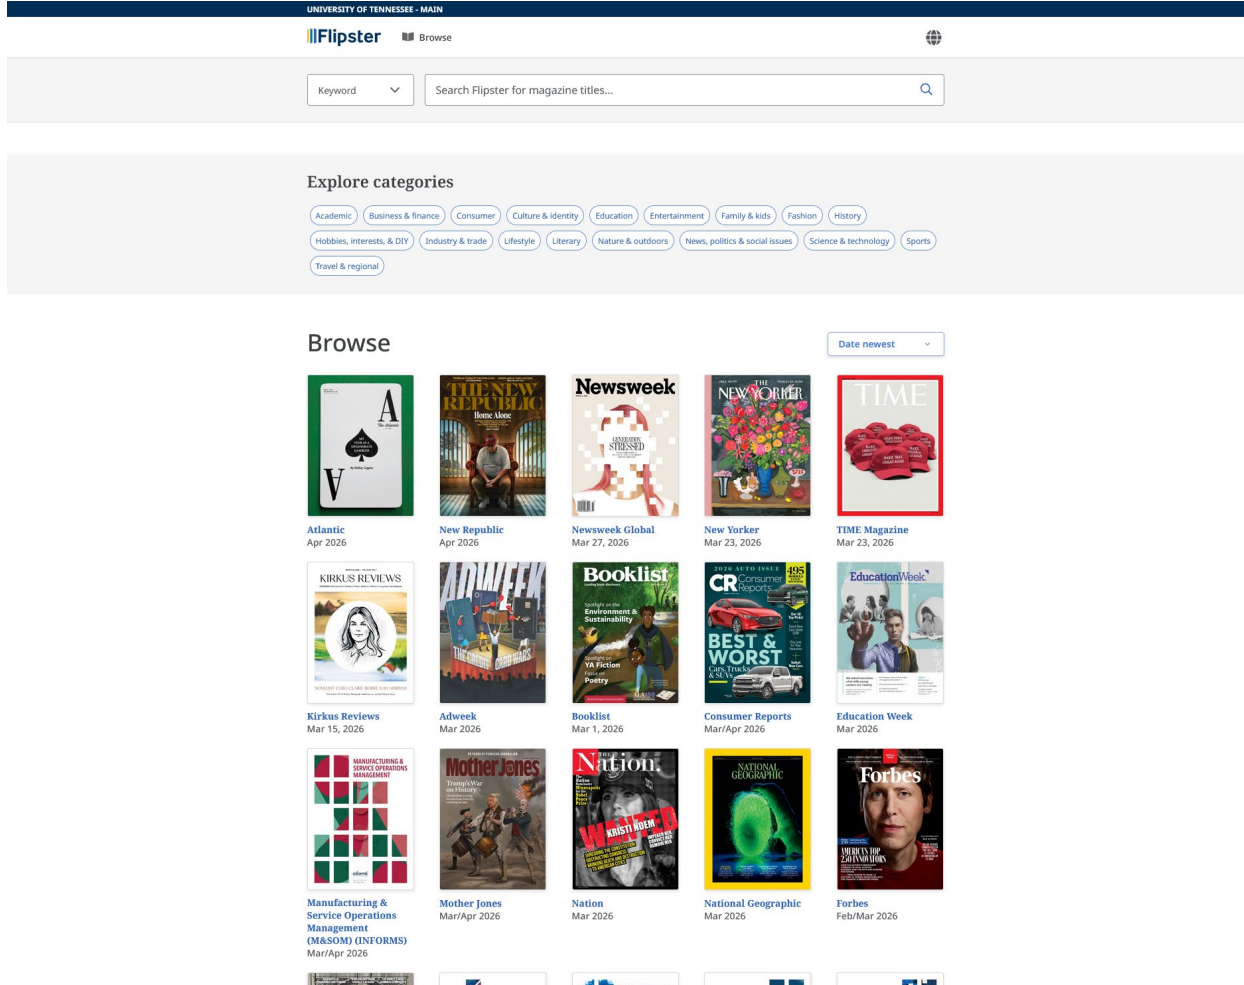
UNIVERSITY OF TENNESSEE - MAIN

Flipster Browse

Keyword

Search Flipster for magazine titles...

Explore categories

Academic Business & finance Consumer Culture & identity Education Entertainment Family & kids Fashion History Hobbies, interests, & DIY Industry & trade Lifestyle Literary Nature & outdoors News, politics & social issues Science & technology Sports Travel & regional

Browse

Date newest

Atlantic
Apr 2026

New Republic
Apr 2026

Newsweek Global
Mar 27, 2026

New Yorker
Mar 23, 2026

TIME Magazine
Mar 23, 2026

Kirkus Reviews
Mar 15, 2026

Adweek
Mar 2026

Booklist
Mar 1, 2026

Consumer Reports
Mar/Apr 2026

Education Week
Mar 2026

Manufacturing & Service Operations Management (M&SOM) (INFORMS)
Mar/Apr 2026

Mother Jones
Mar/Apr 2026

Nation
Mar 2026

National Geographic
Mar 2026

Forbes
Feb/Mar 2026